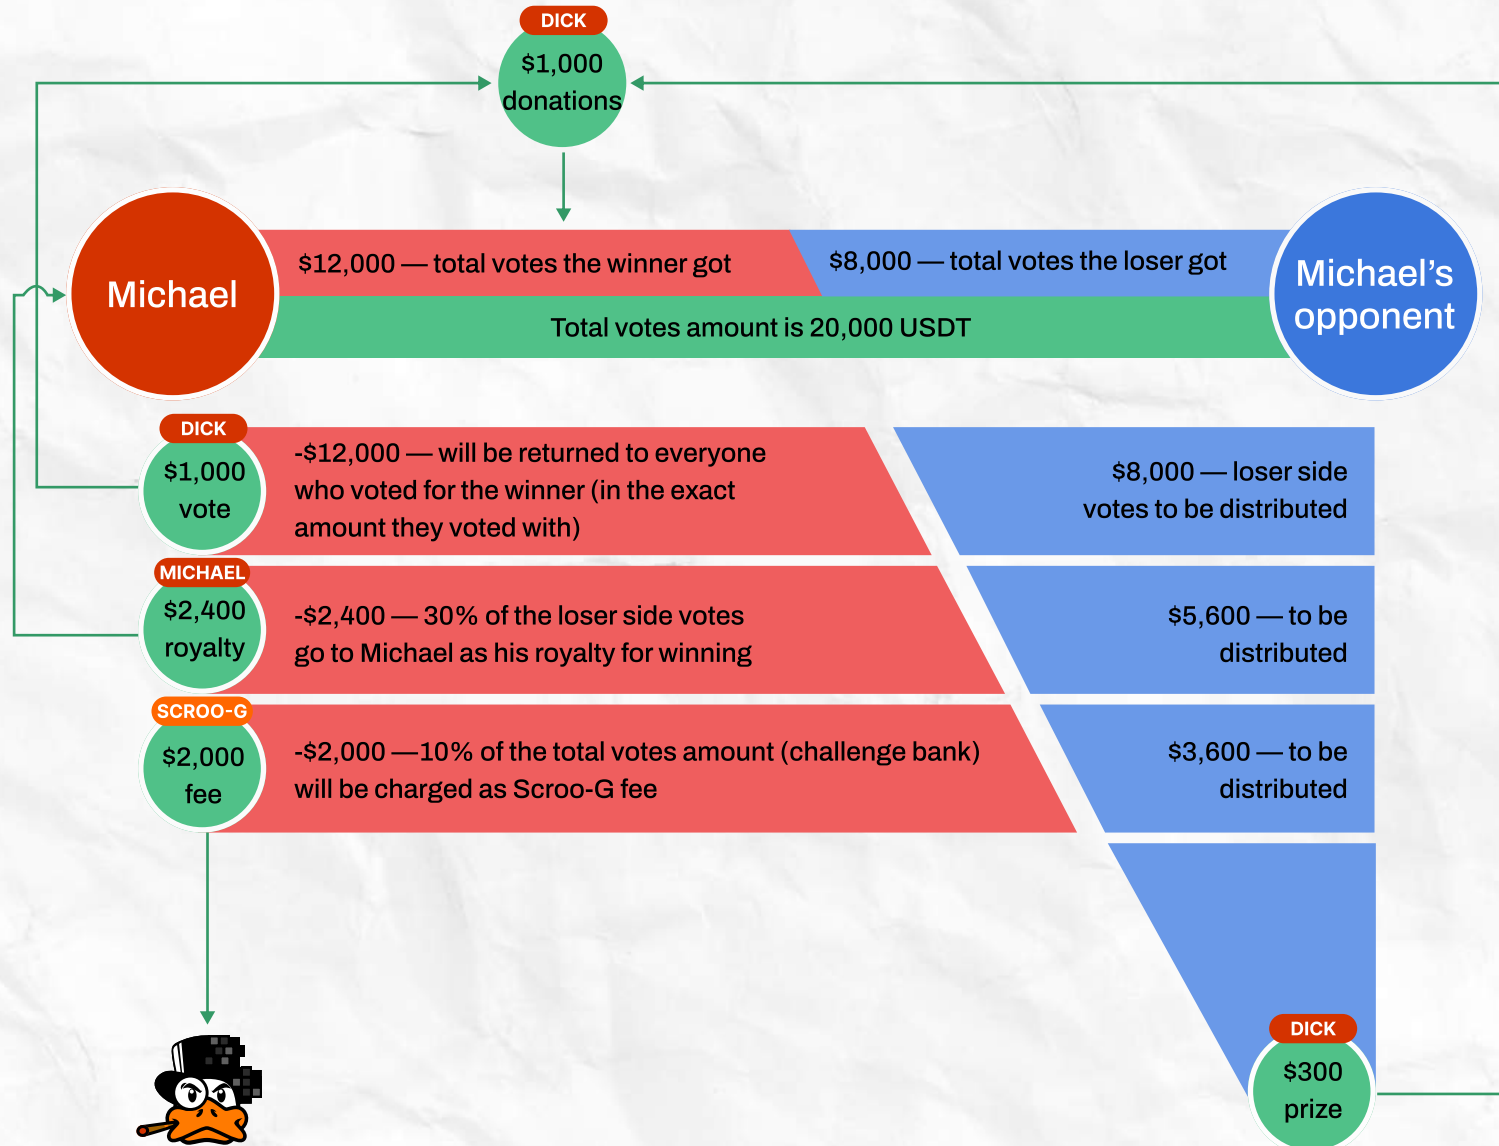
DICK
\$1,000 donations

Michael

\$12,000 — total votes the winner got

\$8,000 — total votes the loser got

Michael's opponent

Total votes amount is 20,000 USDT

DICK
\$1,000 vote

-\$12,000 — will be returned to everyone who voted for the winner (in the exact amount they voted with)

\$8,000 — loser side votes to be distributed

MICHAEL
\$2,400 royalty

-\$2,400 — 30% of the loser side votes go to Michael as his royalty for winning

\$5,600 — to be distributed

SCROO-G
\$2,000 fee

-\$2,000 —10% of the total votes amount (challenge bank) will be charged as Scroo-G fee

\$3,600 — to be distributed

DICK
\$300 prize